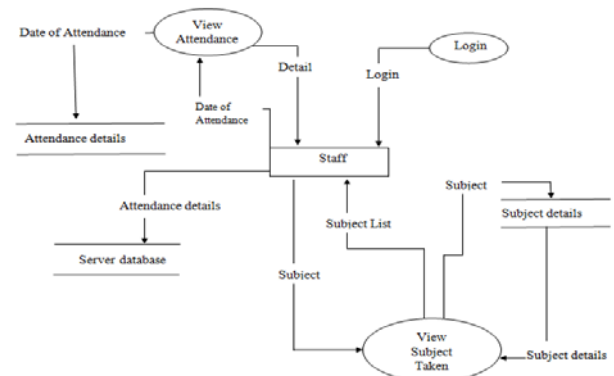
Date of Attendance

View Attendance

Login

Detail

Login

Date of Attendance

Attendance details

Staff

Subject

Subject details

Attendance details

Subject List

Server database

Subject

View Subject Taken

Subject details